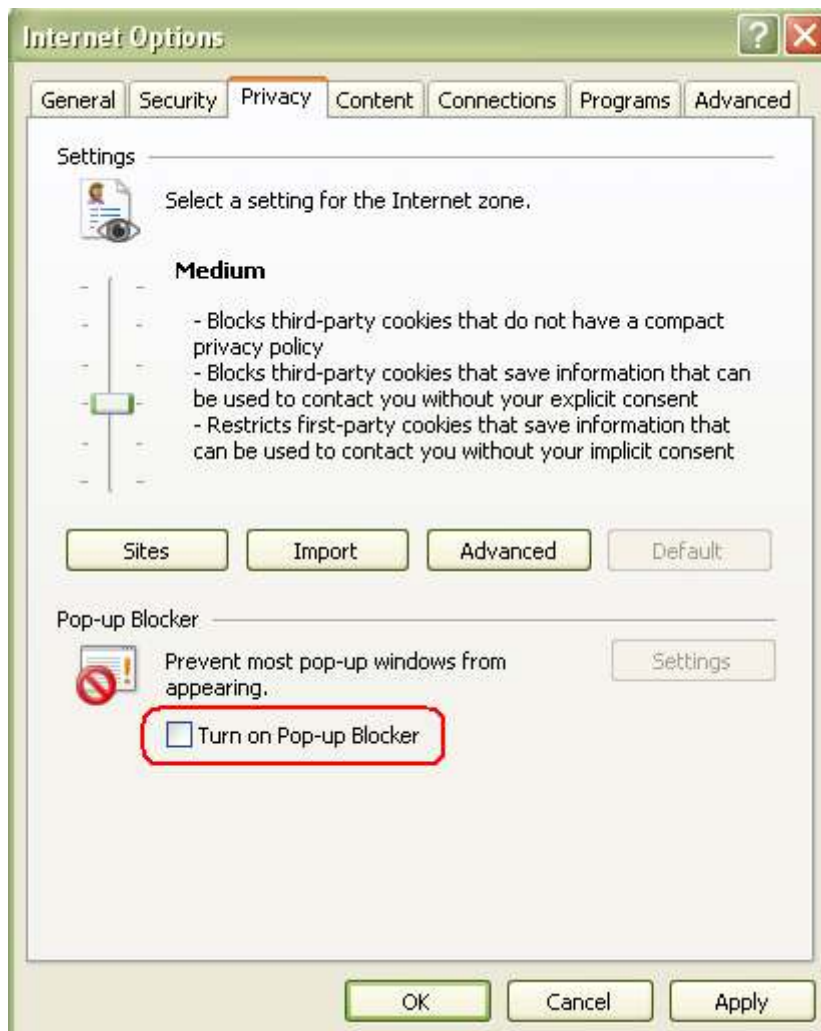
Internet Options

General | Security | Privacy | Content | Connections | Programs | Advanced

Settings

Select a setting for the Internet zone.

Medium

- Blocks third-party cookies that do not have a compact privacy policy
- Blocks third-party cookies that save information that can be used to contact you without your explicit consent
- Restricts first-party cookies that save information that can be used to contact you without your implicit consent

Sites
Import
Advanced
Default

Pop-up Blocker

Prevent most pop-up windows from appearing.

Settings

Turn on Pop-up Blocker

OK
Cancel
Apply